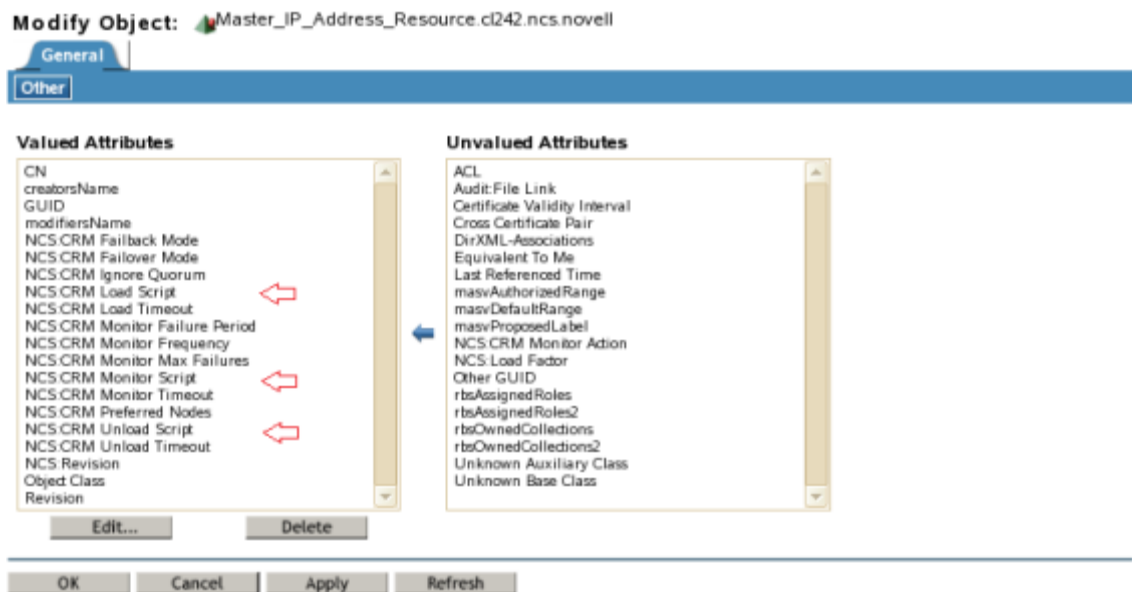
Modify Object: Master_IP_Address_Resource.cl242.ncs.novell

General

Other

Valued Attributes

CN
creatorsName
GUID
modifiersName
NCS:CRM Failback Mode
NCS:CRM Failover Mode
NCS:CRM Ignore Quorum
NCS:CRM Load Script
NCS:CRM Load Timeout
NCS:CRM Monitor Failure Period
NCS:CRM Monitor Frequency
NCS:CRM Monitor Max Failures
NCS:CRM Monitor Script
NCS:CRM Monitor Timeout
NCS:CRM Preferred Nodes
NCS:CRM Unload Script
NCS:CRM Unload Timeout
NCS:Revision
Object Class
Revision

Edit...
Delete

Unvalued Attributes

ACL
Audit:File Link
Certificate Validity Interval
Cross Certificate Pair
DirXML-Associations
Equivalent To Me
Last Referenced Time
masvAuthorizedRange
masvDefaultRange
masvProposedLabel
NCS:CRM Monitor Action
NCS:Load Factor
Other GUID
rbsAssignedRoles
rbsAssignedRoles2
rbsOwnedCollections
rbsOwnedCollections2
Unknown Auxiliary Class
Unknown Base Class

OK
Cancel
Apply
Refresh